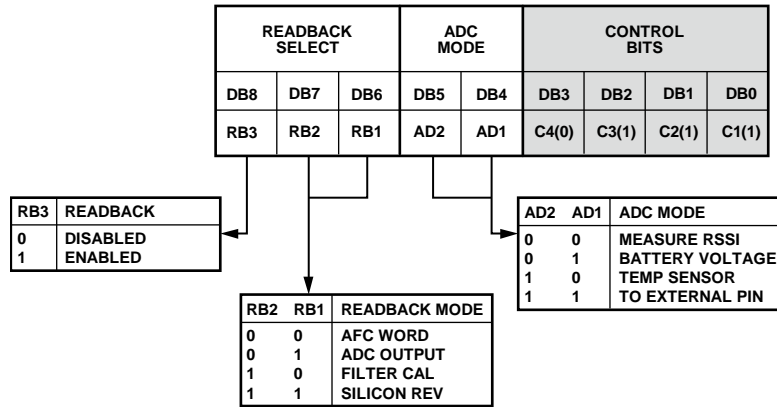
| READBACK SELECT | | | ADC MODE | | CONTROL BITS | | | |
|---|---|---|---|---|---|---|---|---|
| DB8 | DB7 | DB6 | DB5 | DB4 | DB3 | DB2 | DB1 | DB0 |
| RB3 | RB2 | RB1 | AD2 | AD1 | C4(0) | C3(1) | C2(1) | C1(1) |

| RB3 | READBACK |
|---|---|
| 0 | DISABLED |
| 1 | ENABLED |

| AD2 | AD1 | ADC MODE |
|---|---|---|
| 0 | 0 | MEASURE RSSI |
| 0 | 1 | BATTERY VOLTAGE |
| 1 | 0 | TEMP SENSOR |
| 1 | 1 | TO EXTERNAL PIN |

| RB2 | RB1 | READBACK MODE |
|---|---|---|
| 0 | 0 | AFC WORD |
| 0 | 1 | ADC OUTPUT |
| 1 | 0 | FILTER CAL |
| 1 | 1 | SILICON REV |